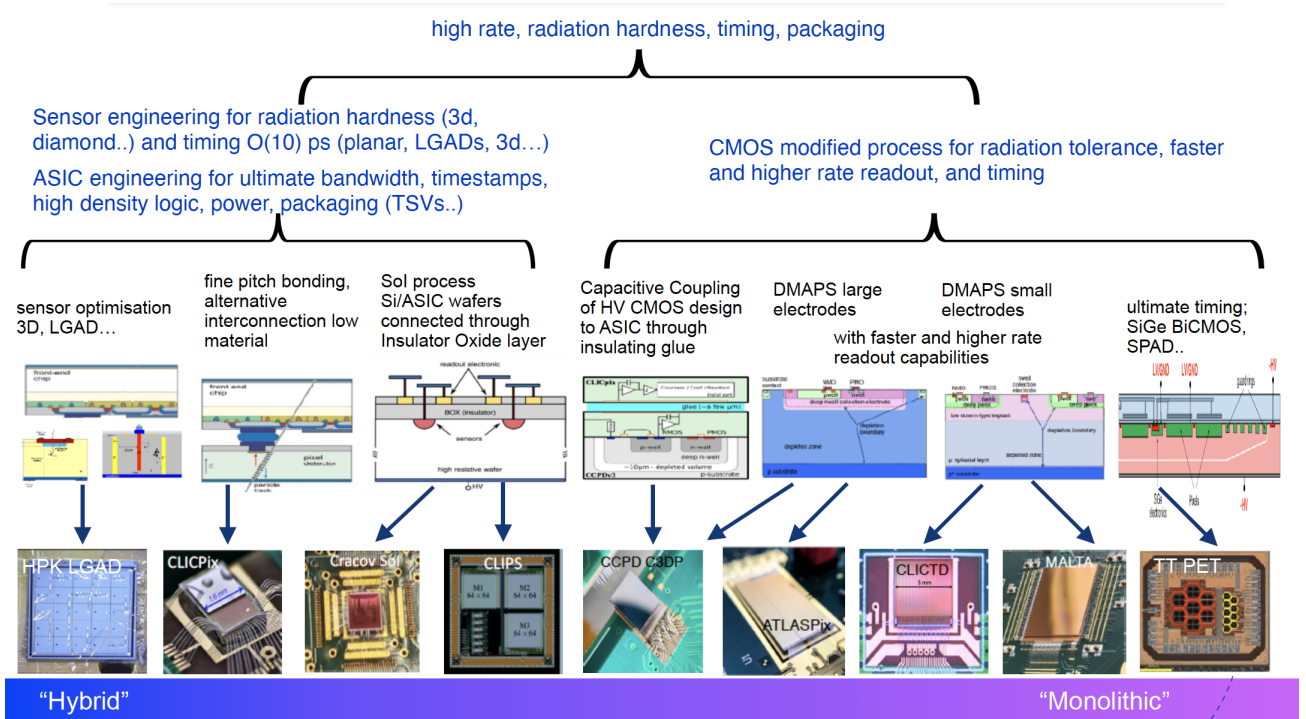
high rate, radiation hardness, timing, packaging

Sensor engineering for radiation hardness (3d, diamond..) and timing O(10) ps (planar, LGADs, 3d…)

ASIC engineering for ultimate bandwidth, timestamps, high density logic, power, packaging (TSVs..)

CMOS modified process for radiation tolerance, faster and higher rate readout, and timing

sensor optimisation 3D, LGAD…

fine pitch bonding, alternative interconnection low material

SoI process Si/ASIC wafers connected through Insulator Oxide layer

Capacitive Coupling of HV CMOS design to ASIC through insulating glue

DMAPS large electrodes

DMAPS small electrodes

with faster and higher rate readout capabilities

ultimate timing; SiGe BiCMOS, SPAD..

front-end chip

front-end chip

pixel detector

particle track

readout electronic

BOX (insulator)

sensors

high resistive wafer

HV

CLICpix

glue (→ few μm)

CCPDv3

p-substrate

NMOS

PMOS

p-well

deep n-well

~10μm - depleted volume

NMOS

PMOS

depleted zone

depletion boundary

p substrate

NMOS

PMOS

depletion boundary

depleted zone

p substrate

LV/GND

LV/GND

guardrings

-HV

-HV

SiGe electronics

Pixels

HPK LGAD

CLICPix

Cracov SoI

CLIPS

M1 64 × 64

M2 64 × 64

M3 64 × 64

CCPD C3DP

ATLASPix

CLICTD

MALTA

TT PET

"Hybrid"

"Monolithic"